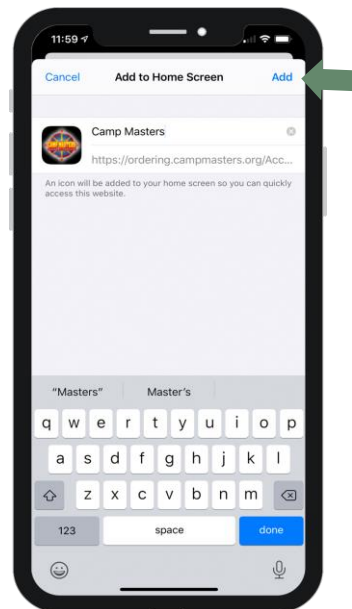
11:59

Cancel Add to Home Screen Add

Camp Masters

https://ordering.campmasters.org/Acc...

An icon will be added to your home screen so you can quickly access this website.

"Masters" Master's

q w e r t y u i o p

a s d f g h j k l

z x c v b n m

123 space done